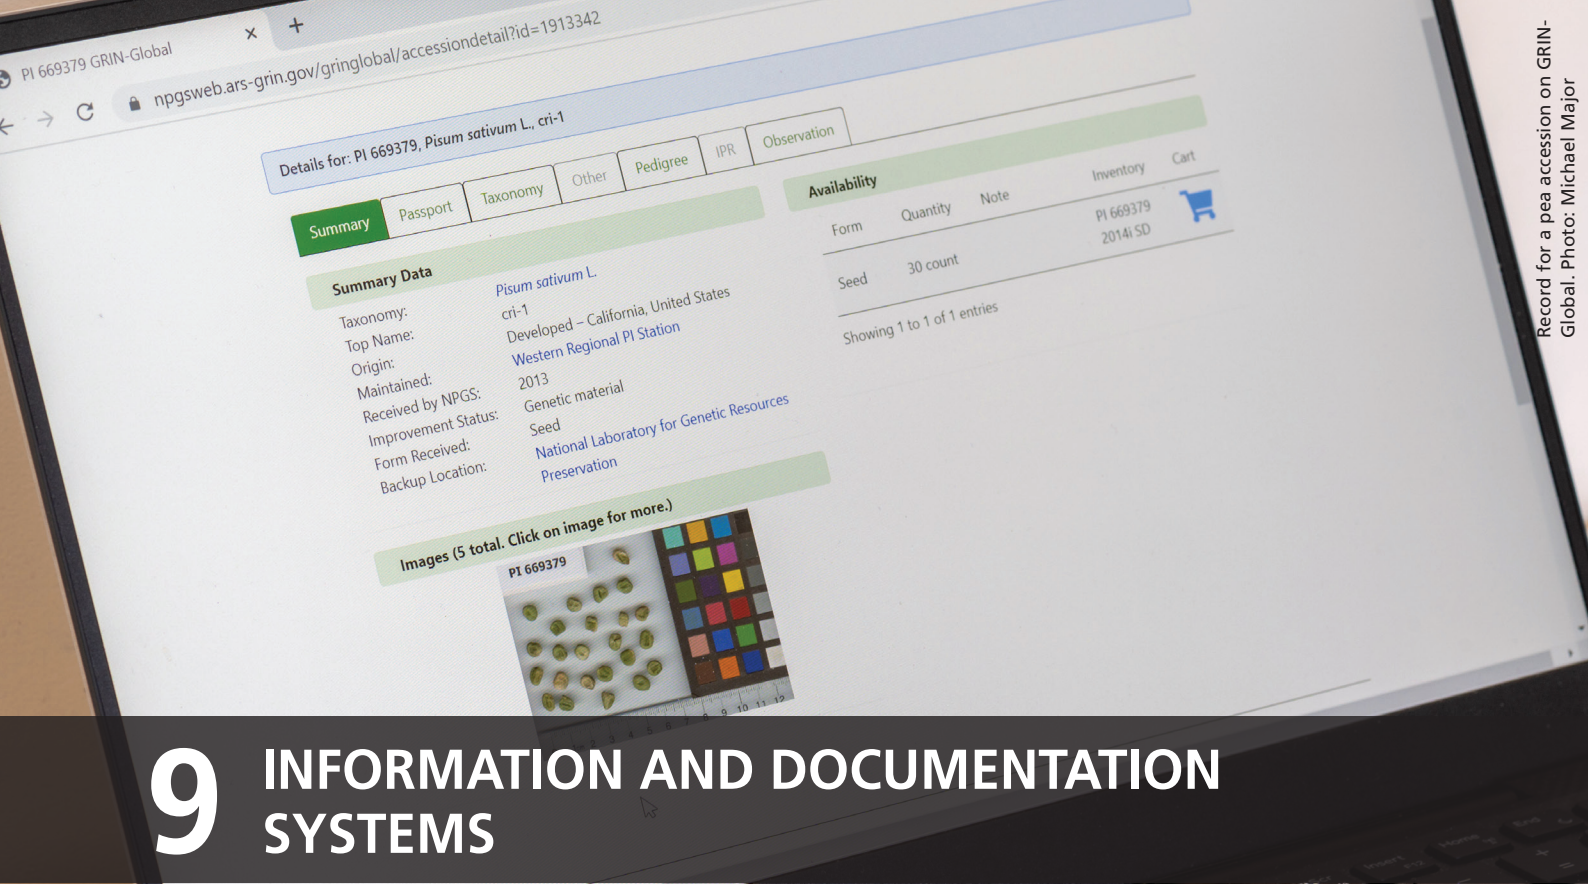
PI 669379 GRIN-Global ×

npgsweb.ars-grin.gov/gringlobal/accessiondetail?id=1913342

Details for: PI 669379, Pisum sativum L., cri-1

Summary | Passport | Taxonomy | Other | Pedigree | IPR | Observation

Summary Data

| | |
|---|---|
| Taxonomy: | Pisum sativum L. |
| Top Name: | cri-1 |
| Origin: | Developed – California, United States |
| Maintained: | Western Regional PI Station |
| Received by NPGS: | 2013 |
| Improvement Status: | Genetic material |
| Form Received: | Seed |
| Backup Location: | National Laboratory for Genetic Resources Preservation |

Availability

| Form | Quantity | Note | Inventory | Cart |
|---|---|---|---|---|
| Seed | 30 count | | PI 669379 2014i SD | |

Showing 1 to 1 of 1 entries

Images (5 total. Click on image for more.)

PI 669379

Record for a pea accession on GRIN-Global. Photo: Michael Major

9 INFORMATION AND DOCUMENTATION SYSTEMS